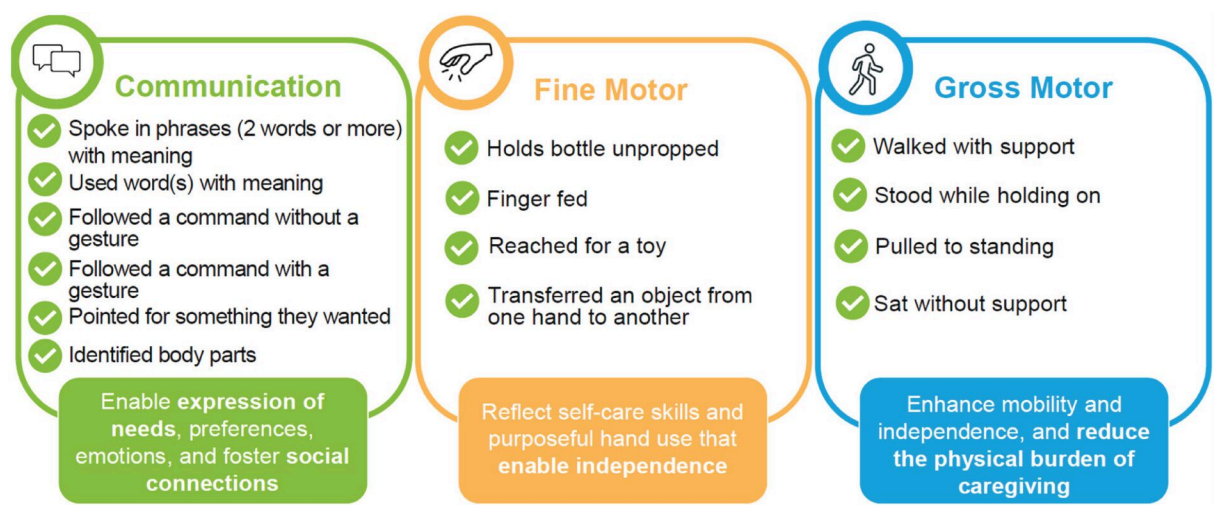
Communication

Spoke in phrases (2 words or more) with meaning

Used word(s) with meaning

Followed a command without a gesture

Followed a command with a gesture

Pointed for something they wanted

Identified body parts

Enable expression of needs, preferences, emotions, and foster social connections

Fine Motor

Holds bottle unpropped

Finger fed

Reached for a toy

Transferred an object from one hand to another

Reflect self-care skills and purposeful hand use that enable independence

Gross Motor

Walked with support

Stood while holding on

Pulled to standing

Sat without support

Enhance mobility and independence, and reduce the physical burden of caregiving